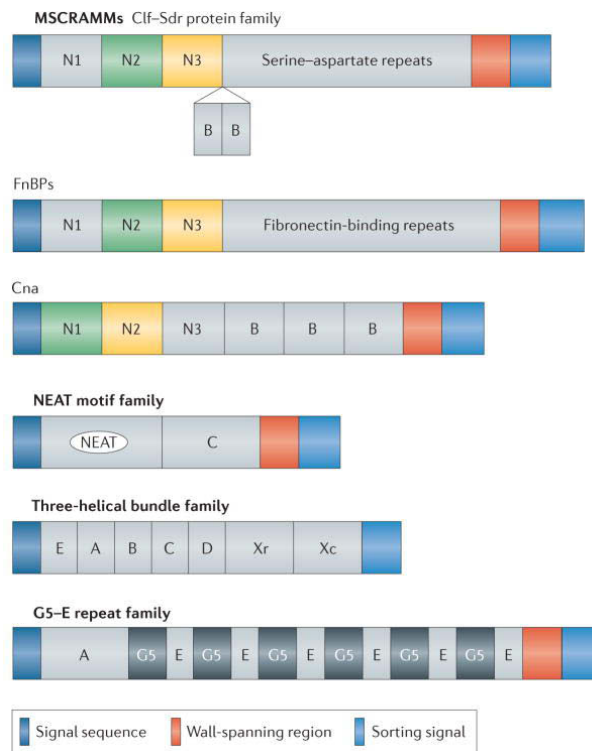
**MSCRAMMs** Clf–Sdr protein family

N1 N2 N3 Serine–aspartate repeats

B B

FnBPs

N1 N2 N3 Fibronectin-binding repeats

Cna

N1 N2 N3 B B B

**NEAT motif family**

NEAT C

**Three-helical bundle family**

E A B C D Xr Xc

**G5–E repeat family**

A G5 E G5 E G5 E G5 E G5 E G5 E

Signal sequence Wall-spanning region Sorting signal